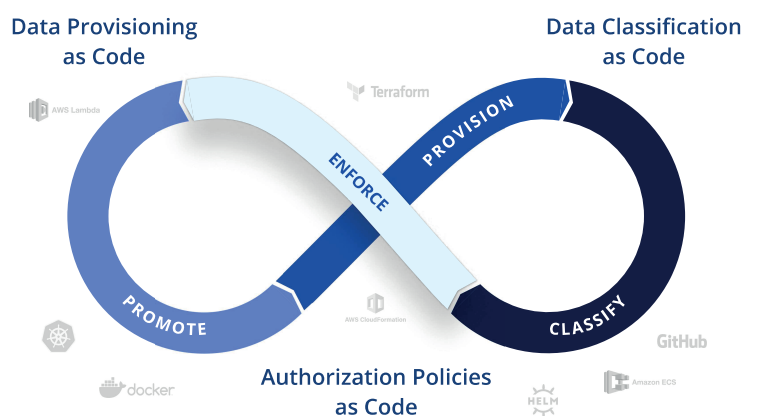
Data Provisioning as Code

Data Classification as Code

AWS Lambda

Terraform

PROVISION

ENFORCE

PROMOTE

AWS CloudFormation

CLASSIFY

GitHub

docker

Authorization Policies as Code

HELM

Amazon ECS